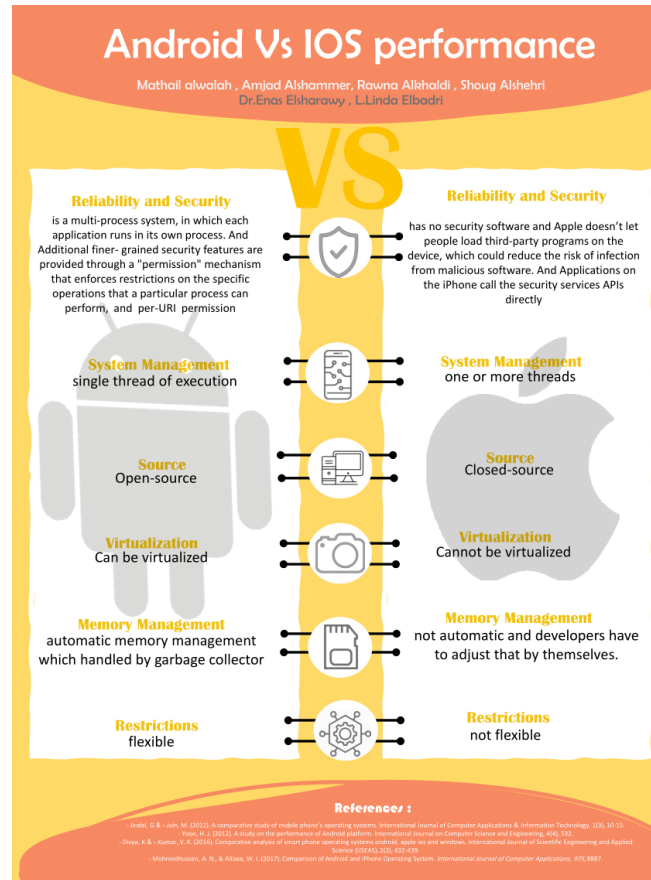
Android Vs IOS performance

Mathail alwalah , Amjad Alshammer, Rawna Alkhaldi , Shoug Alshehri
Dr.Enas Elsharawy , L.Linda Elbadri

VS

Reliability and Security
is a multi-process system, in which each application runs in its own process. And Additional finer- grained security features are provided through a "permission" mechanism that enforces restrictions on the specific operations that a particular process can perform, and per-URI permission

Reliability and Security
has no security software and Apple doesn't let people load third-party programs on the device, which could reduce the risk of infection from malicious software. And Applications on the iPhone call the security services APIs directly

System Management
single thread of execution

System Management
one or more threads

Source
Open-source

Source
Closed-source

Virtualization
Can be virtualized

Virtualization
Cannot be virtualized

Memory Management
automatic memory management which handled by garbage collector

Memory Management
not automatic and developers have to adjust that by themselves.

Restrictions
flexible

Restrictions
not flexible

References :
- Jindal, G & - Jain, M. (2012). A comparative study of mobile phone's operating systems. International Journal of Computer Applications & Information Technology, 1(3), 10-15.
- Yoon, H. J. (2012). A study on the performance of Android platform. International Journal on Computer Science and Engineering, 4(4), 532.
- Divya, K & - Kumar, V. K. (2016). Comparative analysis of smart phone operating systems android, apple ios and windows. International Journal of Scientific Engineering and Applied Science (IJSEAS), 2(2), 432-439.
- Mohmedhussen, A. N., & Altaee, W. I. (2017). Comparison of Android and iPhone Operating System. International Journal of Computer Applications, 975, 8887.